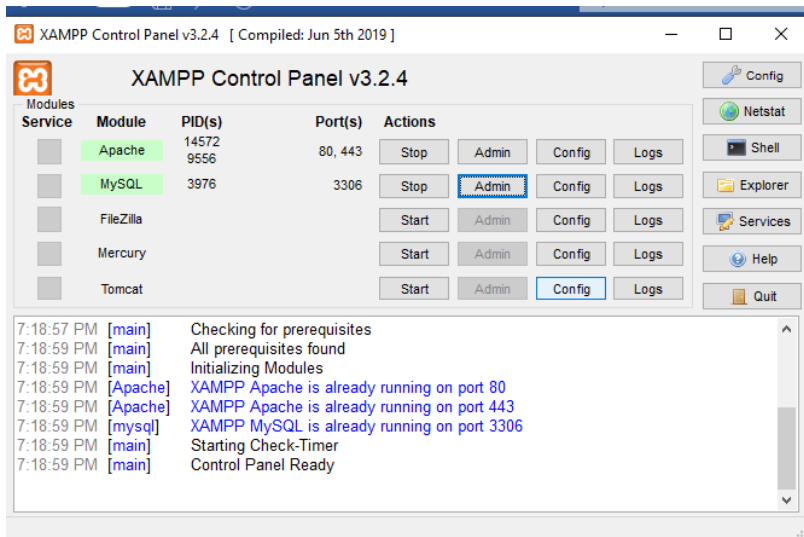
XAMPP Control Panel v3.2.4 [ Compiled: Jun 5th 2019 ]

XAMPP Control Panel v3.2.4

Config

Netstat

Shell

Explorer

Services

Help

Quit

Modules

| Service | Module | PID(s) | Port(s) | Actions | | | |
|---|---|---|---|---|---|---|---|
| | Apache | 14572 9556 | 80, 443 | Stop | Admin | Config | Logs |
| | MySQL | 3976 | 3306 | Stop | Admin | Config | Logs |
| | FileZilla | | | Start | Admin | Config | Logs |
| | Mercury | | | Start | Admin | Config | Logs |
| | Tomcat | | | Start | Admin | Config | Logs |

7:18:57 PM [main] Checking for prerequisites
7:18:59 PM [main] All prerequisites found
7:18:59 PM [main] Initializing Modules
7:18:59 PM [Apache] XAMPP Apache is already running on port 80
7:18:59 PM [Apache] XAMPP Apache is already running on port 443
7:18:59 PM [mysql] XAMPP MySQL is already running on port 3306
7:18:59 PM [main] Starting Check-Timer
7:18:59 PM [main] Control Panel Ready